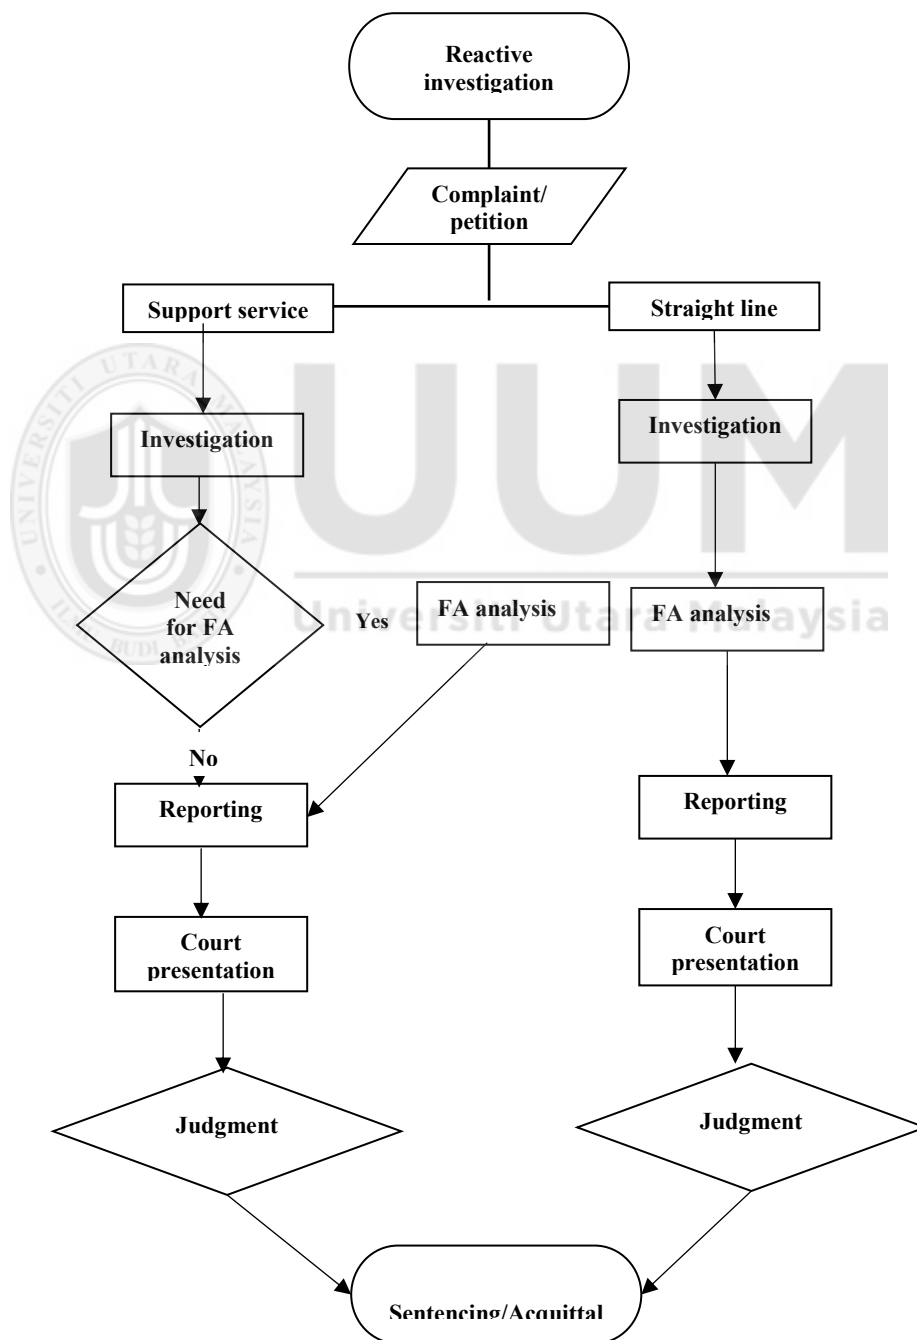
Reactive investigation

Complaint/ petition

Support service

Straight line

Investigation

Investigation

Need for FA analysis

Yes

FA analysis

FA analysis

No

Reporting

Reporting

Court presentation

Court presentation

Judgment

Judgment

Sentencing/Acquittal

UUM

Universiti Utara Malaysia

UNIVERSITI UTARA MALAYSIA

BUDI